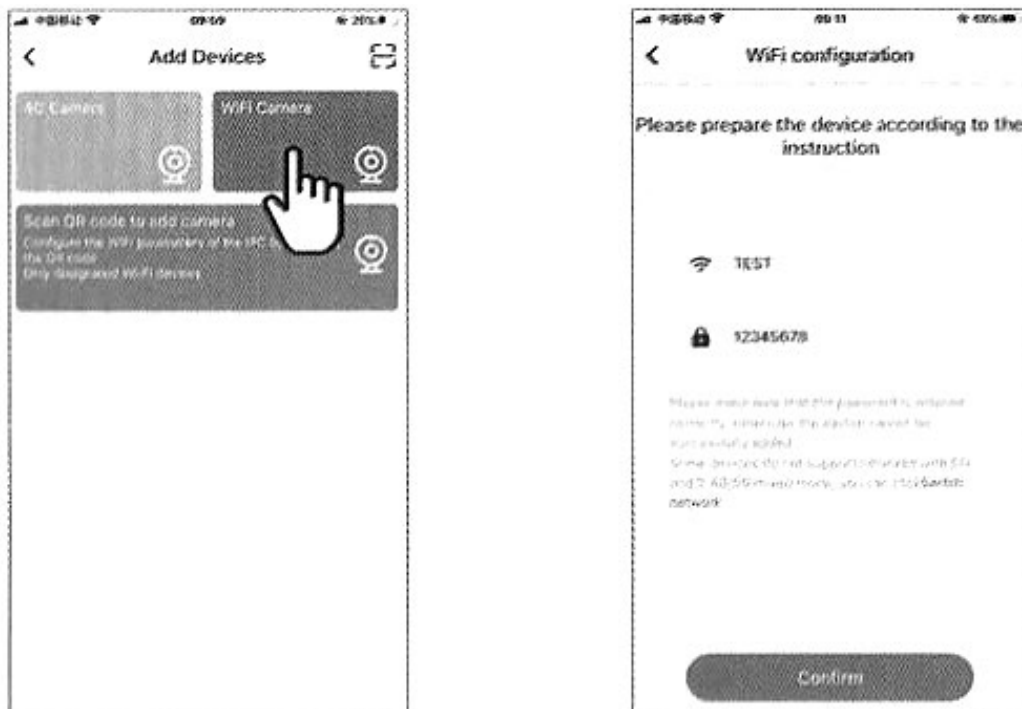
中国移动 09:59 20%

<

Add Devices

4G Camera

WiFi Camera

Scan QR code to add camera

Configure the WiFi parameters of the IPC by the QR code

Only designated Wi-Fi devices

中国移动 09:11

<

WiFi configuration

Please prepare the device according to the instruction

TEST

12345678

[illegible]

Confirm